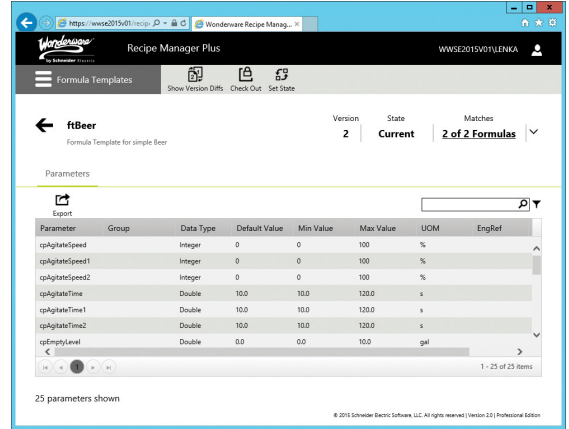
https://wwse2015v01/recip

Wonderware Recipe Manag... ×

Wonderware by Schneider Electric

Recipe Manager Plus

WWSE2015V01\LENKA

Formula Templates

Show Version Diffs

Check Out

Set State

ftBeer

Formula Template for simple Beer

Version
2

State
Current

Matches
2 of 2 Formulas

Parameters

Export

| Parameter | Group | Data Type | Default Value | Min Value | Max Value | UOM | EngRef |
|---|---|---|---|---|---|---|---|
| cpAgitateSpeed | | Integer | 0 | 0 | 100 | % | |
| cpAgitateSpeed1 | | Integer | 0 | 0 | 100 | % | |
| cpAgitateSpeed2 | | Integer | 0 | 0 | 100 | % | |
| cpAgitateTime | | Double | 10.0 | 10.0 | 120.0 | s | |
| cpAgitateTime1 | | Double | 10.0 | 10.0 | 120.0 | s | |
| cpAgitateTime2 | | Double | 10.0 | 10.0 | 120.0 | s | |
| cpEmptyLevel | | Double | 0.0 | 0.0 | 10.0 | gal | |

1

1 - 25 of 25 items

25 parameters shown

© 2015 Schneider Electric Software, LLC. All rights reserved | Version 2.0 | Professional Edition